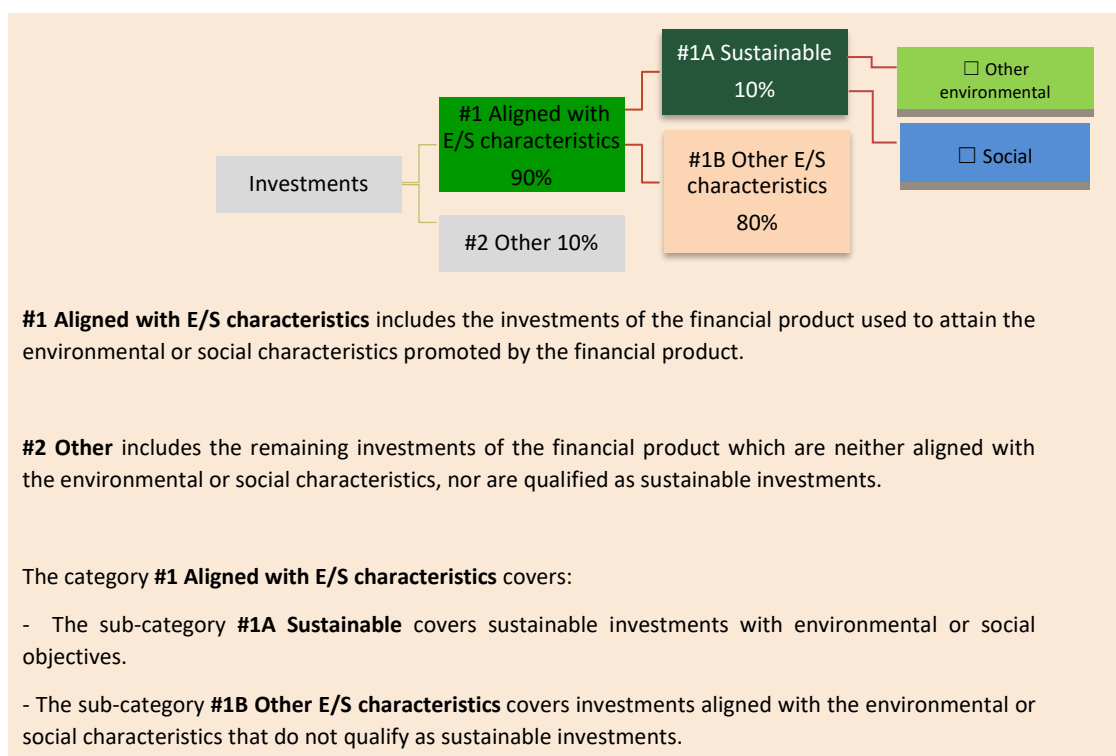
Investments

#1 Aligned with E/S characteristics 90%

#2 Other 10%

#1A Sustainable 10%

#1B Other E/S characteristics 80%

☐ Other environmental

☐ Social

**#1 Aligned with E/S characteristics** includes the investments of the financial product used to attain the environmental or social characteristics promoted by the financial product.

**#2 Other** includes the remaining investments of the financial product which are neither aligned with the environmental or social characteristics, nor are qualified as sustainable investments.

The category **#1 Aligned with E/S characteristics** covers:

- The sub-category **#1A Sustainable** covers sustainable investments with environmental or social objectives.

- The sub-category **#1B Other E/S characteristics** covers investments aligned with the environmental or social characteristics that do not qualify as sustainable investments.